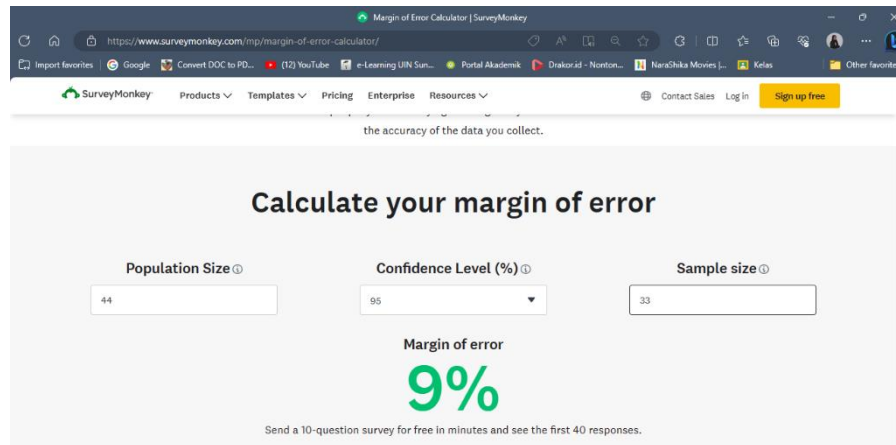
Margin of Error Calculator | SurveyMonkey

https://www.surveymonkey.com/mp/margin-of-error-calculator/

Import favorites | Google | Convert DOC to PD... | (12) YouTube | e-Learning UIN Sun... | Portal Akademik | Drakor.id - Nonton... | NaraShika Movies |... | Kelas | Other favorites

SurveyMonkey Products Templates Pricing Enterprise Resources Contact Sales Log in Sign up free

the accuracy of the data you collect.

Calculate your margin of error

Population Size

44

Confidence Level (%)

95

Sample size

33

Margin of error

9%

Send a 10-question survey for free in minutes and see the first 40 responses.